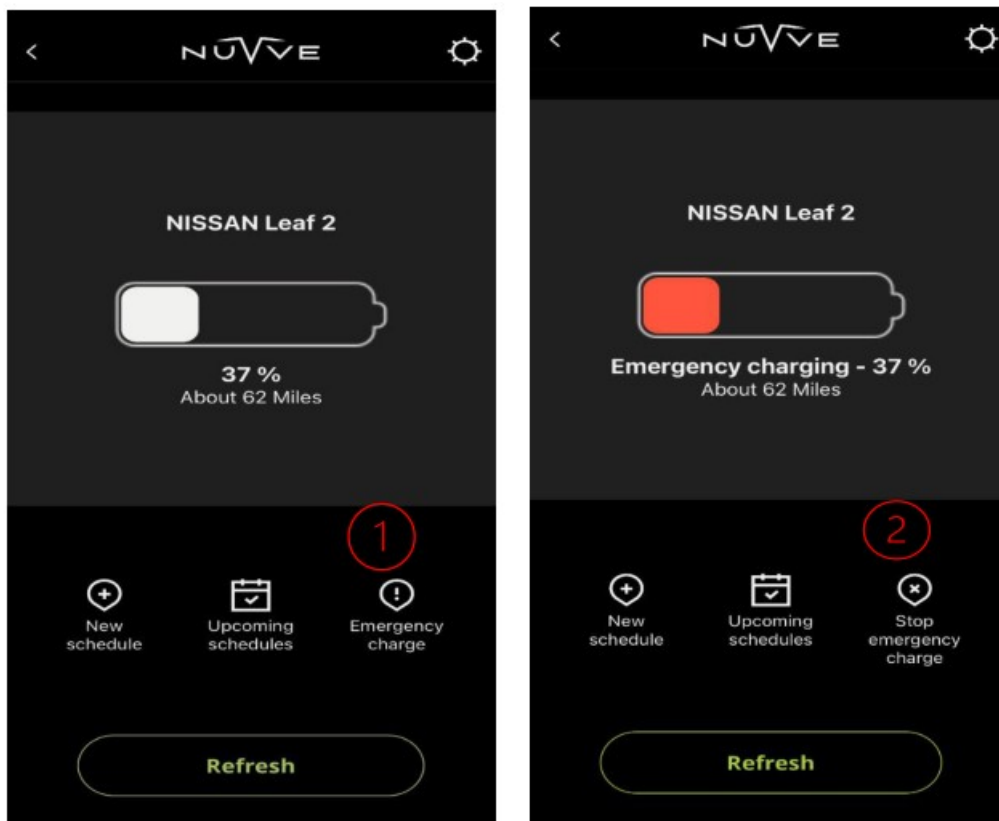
NUVVE

NISSAN Leaf 2

37 %
About 62 Miles

1

New schedule

Upcoming schedules

Emergency charge

Refresh

NUVVE

NISSAN Leaf 2

Emergency charging - 37 %
About 62 Miles

2

New schedule

Upcoming schedules

Stop emergency charge

Refresh